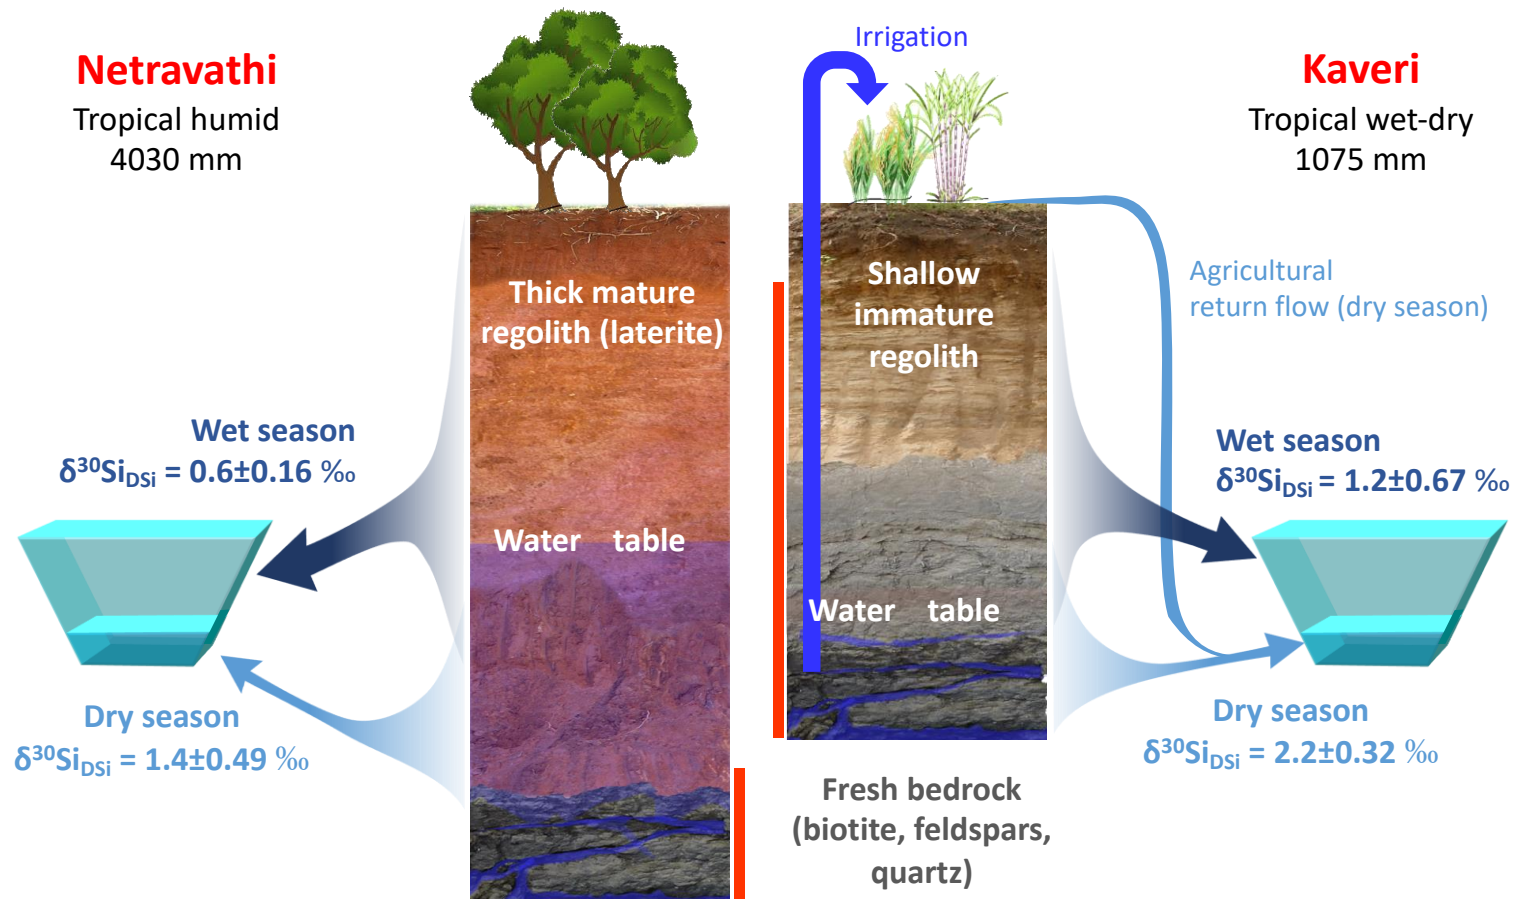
Netravathi
Tropical humid
4030 mm

Irrigation

Kaveri
Tropical wet-dry
1075 mm

Thick mature regolith (laterite)

Shallow immature regolith

Agricultural return flow (dry season)

Wet season
$\delta^{30}Si_{DSi}$ = 0.6±0.16 ‰

Water table

Wet season
$\delta^{30}Si_{DSi}$ = 1.2±0.67 ‰

Water table

Dry season
$\delta^{30}Si_{DSi}$ = 1.4±0.49 ‰

Dry season
$\delta^{30}Si_{DSi}$ = 2.2±0.32 ‰

Fresh bedrock (biotite, feldspars, quartz)